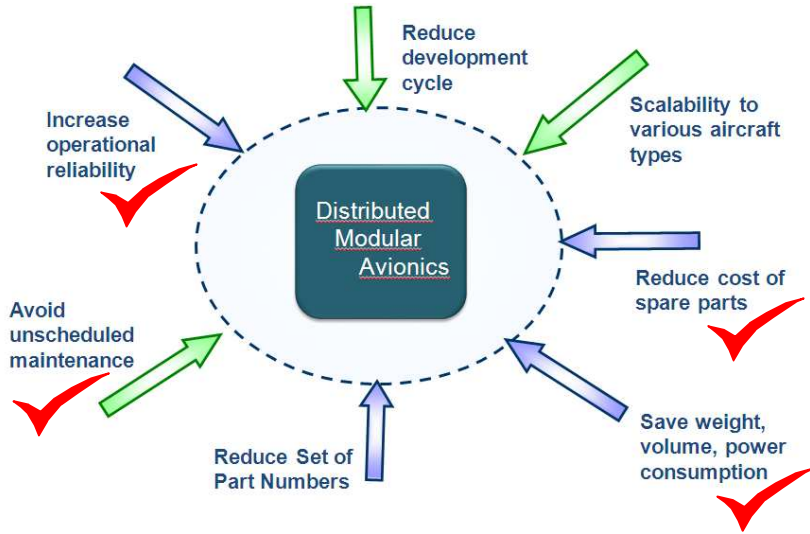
Reduce development cycle

Scalability to various aircraft types

Increase operational reliability

Distributed Modular Avionics

Reduce cost of spare parts

Avoid unscheduled maintenance

Save weight, volume, power consumption

Reduce Set of Part Numbers